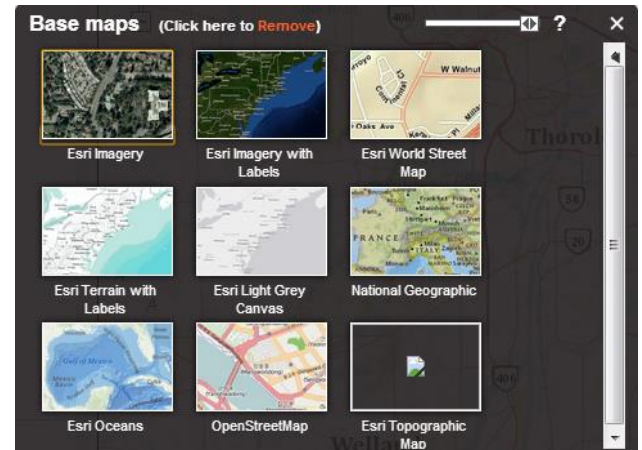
Base maps (Click here to Remove)

?

×

Esri Imagery

Esri Imagery with Labels

W Walnut

Oaks Ave

Esri World Street Map

Esri Terrain with Labels

Esri Light Grey Canvas

FRANCE

National Geographic

Gulf of Mexico

Esri Oceans

OpenStreetMap

Esri Topographic Map

Thorol

58

20

406

Wella